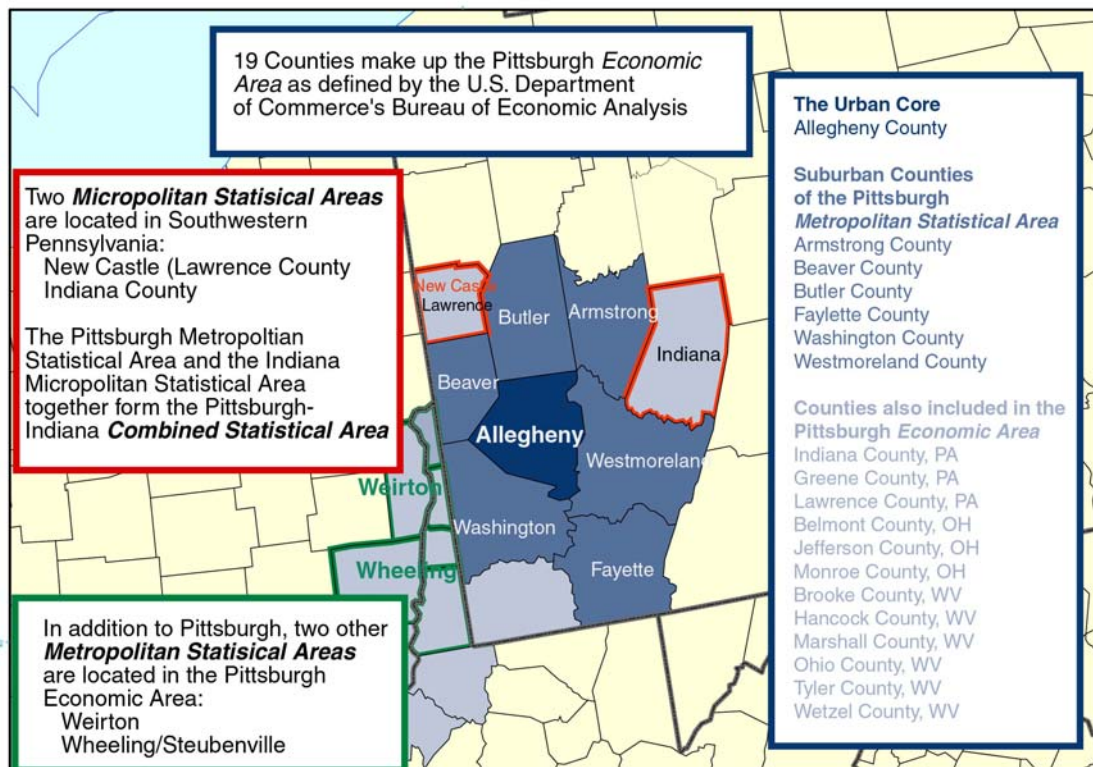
19 Counties make up the Pittsburgh *Economic Area* as defined by the U.S. Department of Commerce's Bureau of Economic Analysis

Two ***Micropolitan Statisical Areas*** are located in Southwestern Pennsylvania:
New Castle (Lawrence County
Indiana County

The Pittsburgh Metropoltian Statistical Area and the Indiana Micropolitan Statistical Area together form the Pittsburgh-Indiana ***Combined Statistical Area***

New Castle
Lawrence
Butler
Armstrong
Indiana
Beaver
Allegheny
Westmoreland
Weirton
Washington
Wheeling
Fayette

In addition to Pittsburgh, two other ***Metropolitan Statisical Areas*** are located in the Pittsburgh Economic Area:
Weirton
Wheeling/Steubenville

**The Urban Core**
Allegheny County

**Suburban Counties of the Pittsburgh *Metropolitan Statistical Area***
Armstrong County
Beaver County
Butler County
Faylette County
Washington County
Westmoreland County

**Counties also included in the Pittsburgh *Economic Area***
Indiana County, PA
Greene County, PA
Lawrence County, PA
Belmont County, OH
Jefferson County, OH
Monroe County, OH
Brooke County, WV
Hancock County, WV
Marshall County, WV
Ohio County, WV
Tyler County, WV
Wetzel County, WV